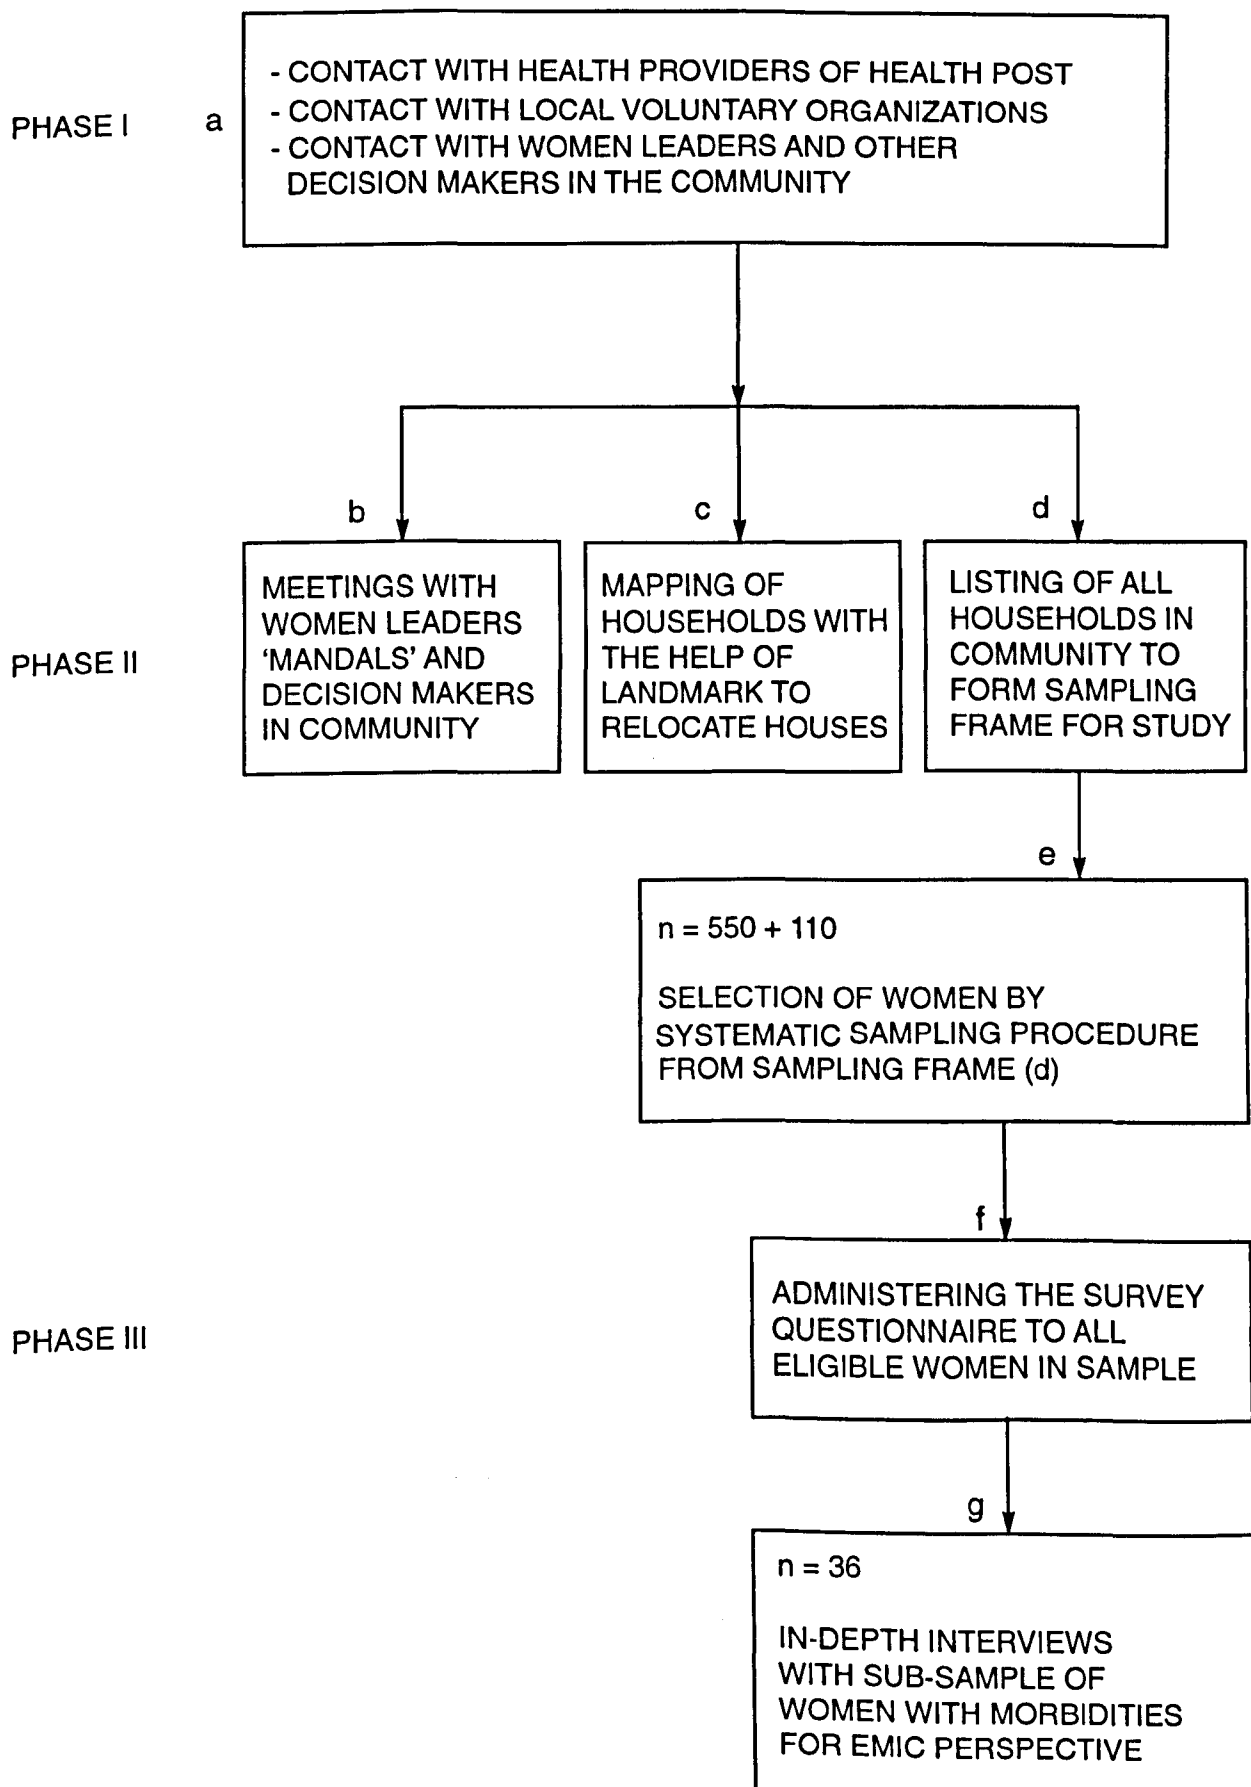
PHASE I

a

- CONTACT WITH HEALTH PROVIDERS OF HEALTH POST
- CONTACT WITH LOCAL VOLUNTARY ORGANIZATIONS
- CONTACT WITH WOMEN LEADERS AND OTHER DECISION MAKERS IN THE COMMUNITY

b

c

d

PHASE II

MEETINGS WITH WOMEN LEADERS 'MANDALS' AND DECISION MAKERS IN COMMUNITY

MAPPING OF HOUSEHOLDS WITH THE HELP OF LANDMARK TO RELOCATE HOUSES

LISTING OF ALL HOUSEHOLDS IN COMMUNITY TO FORM SAMPLING FRAME FOR STUDY

e

n = 550 + 110

SELECTION OF WOMEN BY SYSTEMATIC SAMPLING PROCEDURE FROM SAMPLING FRAME (d)

f

PHASE III

ADMINISTERING THE SURVEY QUESTIONNAIRE TO ALL ELIGIBLE WOMEN IN SAMPLE

g

n = 36

IN-DEPTH INTERVIEWS WITH SUB-SAMPLE OF WOMEN WITH MORBIDITIES FOR EMIC PERSPECTIVE